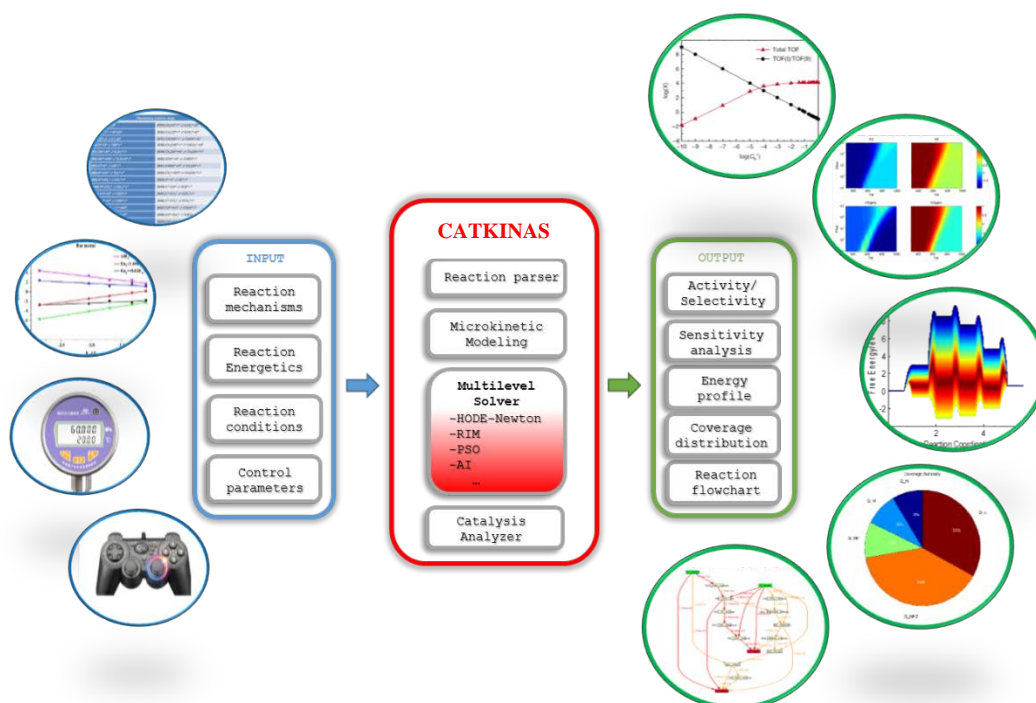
INPUT

Reaction mechanisms

Reaction Energetics

Reaction conditions

Control parameters

CATKINAS

Reaction parser

Microkinetic Modeling

Multilevel Solver
-HODE-Newton
-RIM
-PSO
-AI
...

Catalysis Analyzer

OUTPUT

Activity/ Selectivity

Sensitivity analysis

Energy profile

Coverage distribution

Reaction flowchart

Total TOF
TOF(I)/TOF(II)

60000
2000

Free Energy

Reaction Coordinate

Coverage Summary